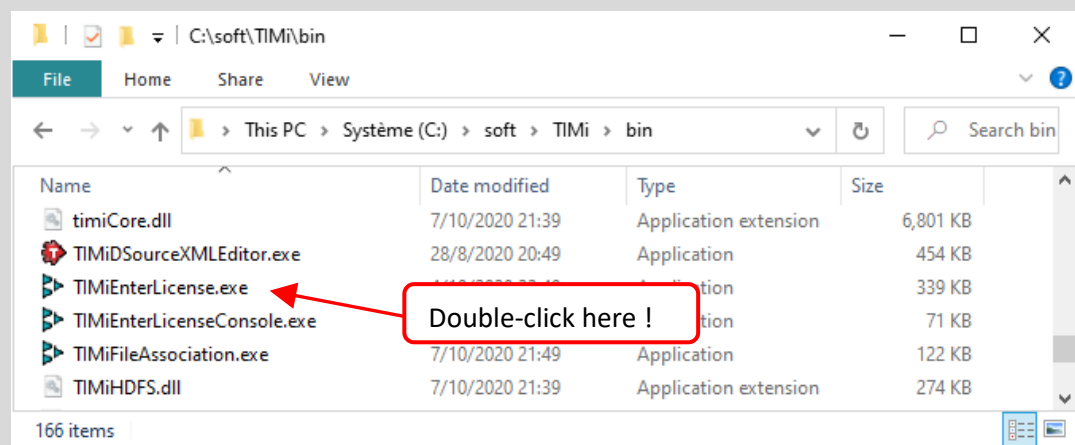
C:\soft\TIMi\bin

File Home Share View

This PC > Système (C:) > soft > TIMi > bin

Search bin

| Name | Date modified | Type | Size |
|---|---|---|---|
| timiCore.dll | 7/10/2020 21:39 | Application extension | 6,801 KB |
| TIMiDSourceXMLEditor.exe | 28/8/2020 20:49 | Application | 454 KB |
| TIMiEnterLicense.exe | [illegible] | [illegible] | 339 KB |
| TIMiEnterLicenseConsole.exe | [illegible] | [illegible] | 71 KB |
| TIMiFileAssociation.exe | 7/10/2020 21:49 | Application | 122 KB |
| TIMiHDFS.dll | 7/10/2020 21:39 | Application extension | 274 KB |

Double-click here !

166 items